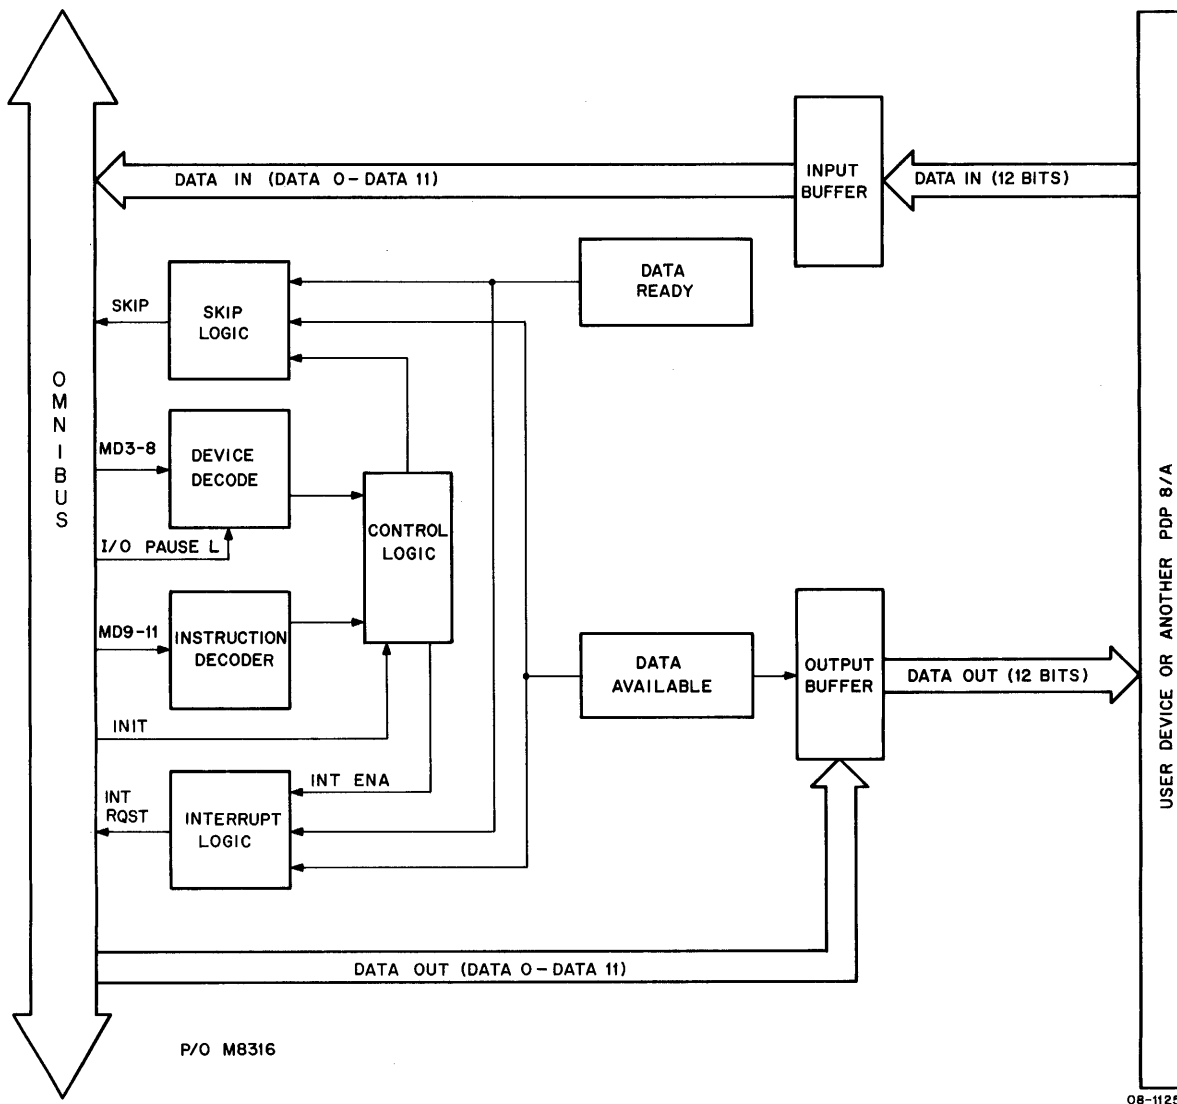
DATA IN (DATA 0 – DATA 11)

INPUT BUFFER

DATA IN (12 BITS)

DATA READY

SKIP

SKIP LOGIC

OMNIBUS

MD3-8

DEVICE DECODE

I/O PAUSE L

CONTROL LOGIC

MD9-11

INSTRUCTION DECODER

DATA AVAILABLE

OUTPUT BUFFER

DATA OUT (12 BITS)

USER DEVICE OR ANOTHER PDP 8/A

INIT

INT ENA

INT RQST

INTERRUPT LOGIC

DATA OUT (DATA 0 – DATA 11)

P/O M8316

08-1125